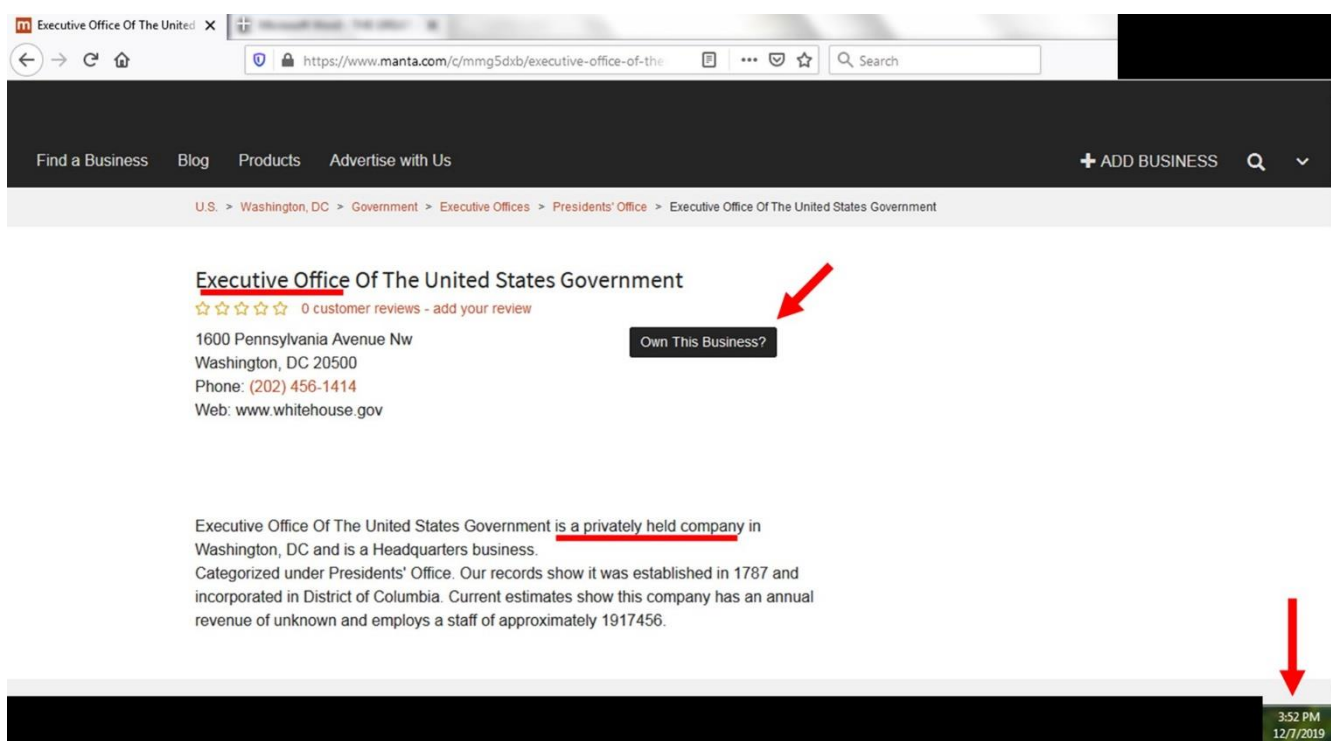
Executive Office Of The United

https://www.manta.com/c/mmg5dxb/executive-office-of-the

Search

Find a Business Blog Products Advertise with Us

+ ADD BUSINESS

U.S. > Washington, DC > Government > Executive Offices > Presidents' Office > Executive Office Of The United States Government

Executive Office Of The United States Government

0 customer reviews - add your review

1600 Pennsylvania Avenue Nw
Washington, DC 20500
Phone: (202) 456-1414
Web: www.whitehouse.gov

Own This Business?

Executive Office Of The United States Government is a privately held company in Washington, DC and is a Headquarters business.
Categorized under Presidents' Office. Our records show it was established in 1787 and incorporated in District of Columbia. Current estimates show this company has an annual revenue of unknown and employs a staff of approximately 1917456.

3:52 PM
12/7/2019